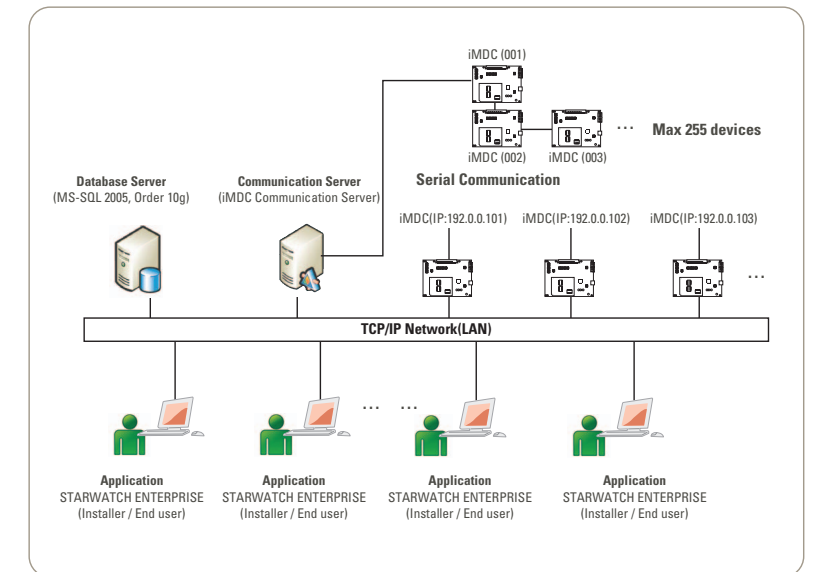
iMDC (001)

iMDC (002)

iMDC (003)

...

Max 255 devices

Database Server
(MS-SQL 2005, Order 10g)

Communication Server
(iMDC Communication Server)

Serial Communication

iMDC(IP:192.0.0.101)

iMDC(IP:192.0.0.102)

iMDC(IP:192.0.0.103)

...

TCP/IP Network(LAN)

... ...

Application
STARWATCH ENTERPRISE
(Installer / End user)

Application
STARWATCH ENTERPRISE
(Installer / End user)

Application
STARWATCH ENTERPRISE
(Installer / End user)

Application
STARWATCH ENTERPRISE
(Installer / End user)